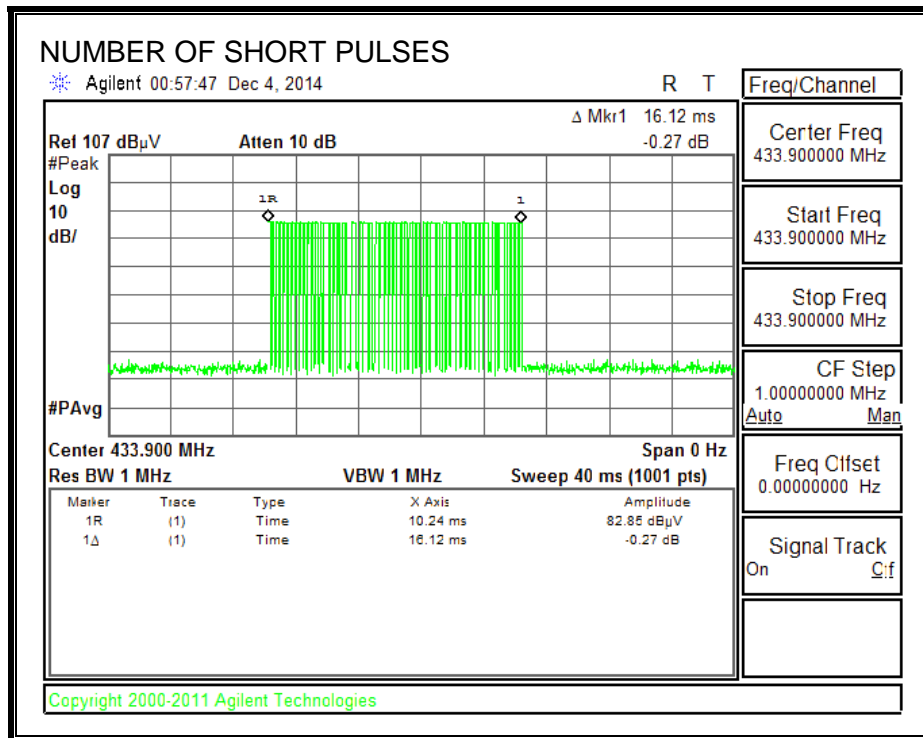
NUMBER OF SHORT PULSES

Agilent 00:57:47 Dec 4, 2014

R T

Freq/Channel

Δ Mkr1 16.12 ms

Ref 107 dBμV Atten 10 dB

-0.27 dB

#Peak

Log

10

dB/

1R

1

#PAvg

Center 433.900 MHz

Span 0 Hz

Res BW 1 MHz

VBW 1 MHz

Sweep 40 ms (1001 pts)

| Marker | Trace | Type | X Axis | Amplitude |
|---|---|---|---|---|
| 1R | (1) | Time | 10.24 ms | 82.85 dBμV |
| 1Δ | (1) | Time | 16.12 ms | -0.27 dB |

Center Freq
433.900000 MHz

Start Freq
433.900000 MHz

Stop Freq
433.900000 MHz

CF Step
1.00000000 MHz
Auto Man

Freq Offset
0.00000000 Hz

Signal Track
On C:f

Copyright 2000-2011 Agilent Technologies